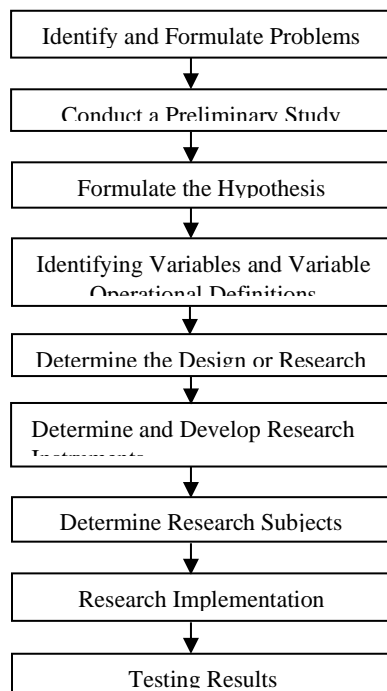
Identify and Formulate Problems

Conduct a Preliminary Study

Formulate the Hypothesis

Identifying Variables and Variable Operational Definitions

Determine the Design or Research

Determine and Develop Research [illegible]

Determine Research Subjects

Research Implementation

Testing Results